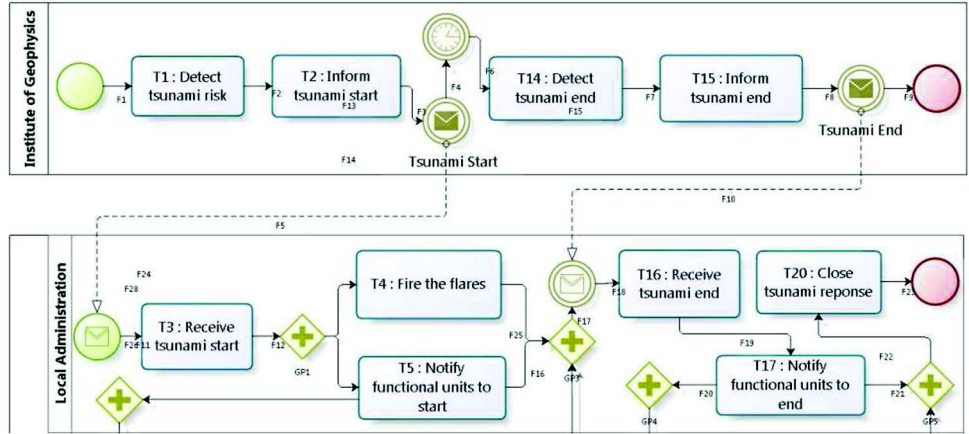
Institute of Geophysics

F1
T1 : Detect tsunami risk
F2
T2 : Inform tsunami start
F13
F3
F4
F6
T14 : Detect tsunami end
F15
F7
T15 : Inform tsunami end
F8
F9
Tsunami Start
Tsunami End
F14
F5
F10

Local Administration

F24
F28
F26F11
T3 : Receive tsunami start
F12
GP1
T4 : Fire the flares
T5 : Notify functional units to start
F25
F16
F17
GP3
F18
T16 : Receive tsunami end
F19
T20 : Close tsunami reponse
F23
F22
T17 : Notify functional units to end
F20
F21
GP4
GP5